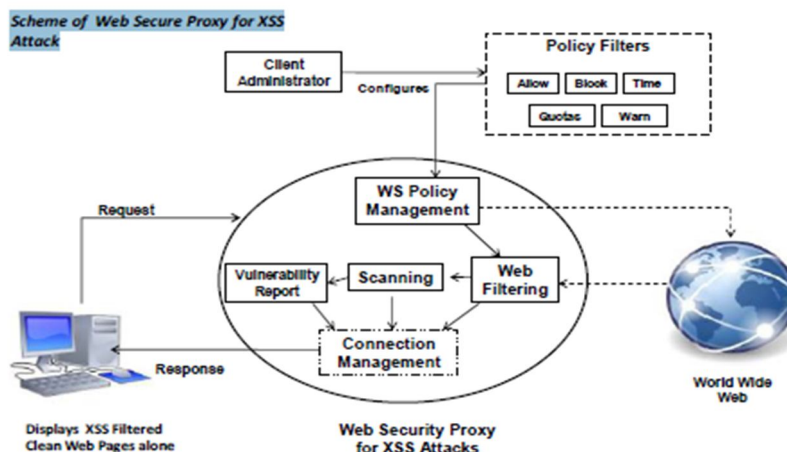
Scheme of Web Secure Proxy for XSS Attack

Client Administrator

Configures

Policy Filters

Allow

Block

Time

Quotas

Warn

Request

WS Policy Management

Vulnerability Report

Scanning

Web Filtering

Connection Management

Response

World Wide Web

Displays XSS Filtered Clean Web Pages alone

Web Security Proxy for XSS Attacks